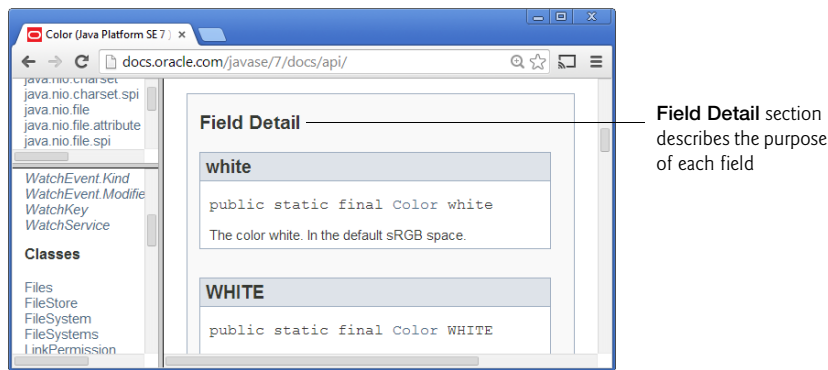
Color (Java Platform SE 7 ) ×

docs.oracle.com/javase/7/docs/api/

java.nio.charset
java.nio.charset.spi
java.nio.file
java.nio.file.attribute
java.nio.file.spi

WatchEvent.Kind
WatchEvent.Modifie
WatchKey
WatchService

Classes

Files
FileStore
FileSystem
FileSystems
LinkPermission

Field Detail

white

public static final Color white

The color white. In the default sRGB space.

WHITE

public static final Color WHITE

**Field Detail** section describes the purpose of each field